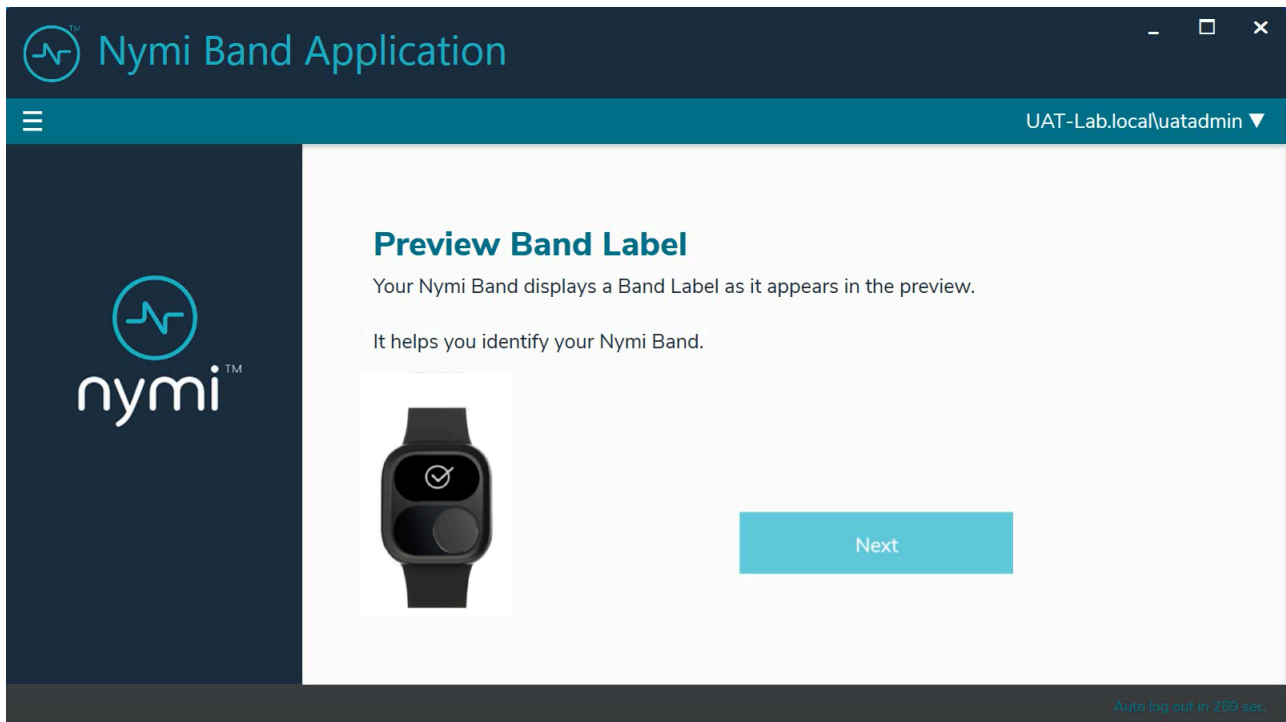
Nymi Band Application

UAT-Lab.local\uatadmin ▼

nymi™

Preview Band Label

Your Nymi Band displays a Band Label as it appears in the preview.

It helps you identify your Nymi Band.

Next

Auto log out in 260 sec.